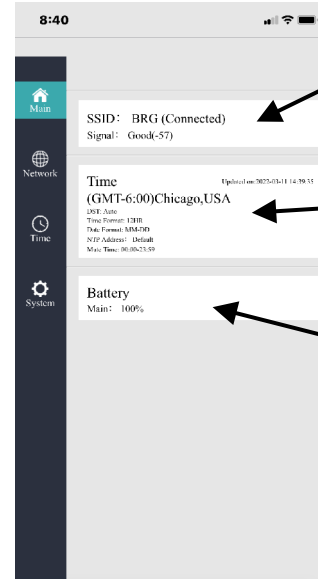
8:40

Main

Network

Time

System

SSID: BRG (Connected)
Signal: Good(-57)

Time
Updated on: 2022-03-11 14:39:35
(GMT-6:00)Chicago,USA
DST: Auto
Time Format: 12HR
Date Format: MM-DD
NTP Address: Default
Mute Time: 00:00-23:59

Battery
Main: 100%